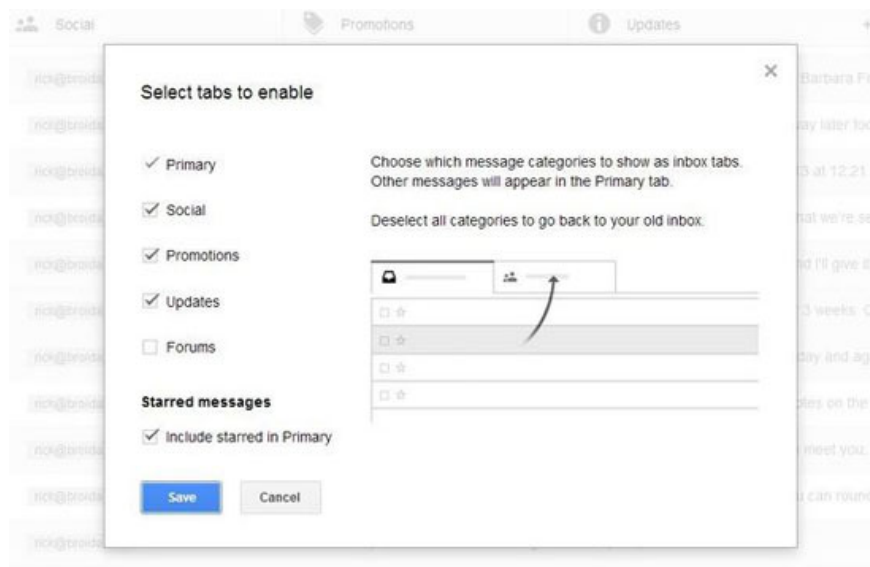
Social

Promotions

Updates

Select tabs to enable

×

Primary

Social

Promotions

Updates

Forums

Choose which message categories to show as inbox tabs. Other messages will appear in the Primary tab.

Deselect all categories to go back to your old inbox.

Starred messages

Include starred in Primary

Save

Cancel

nick@broida
nick@broida
nick@broida
nick@broida
nick@broida
nick@broida
nick@broida
nick@broida
nick@broida
nick@broida
nick@broida

Barbara F
day later fo
3 at 12:21
hat we're se
nd I'll give
3 weeks. C
day and ag
ples on the
meet you.
u can roun